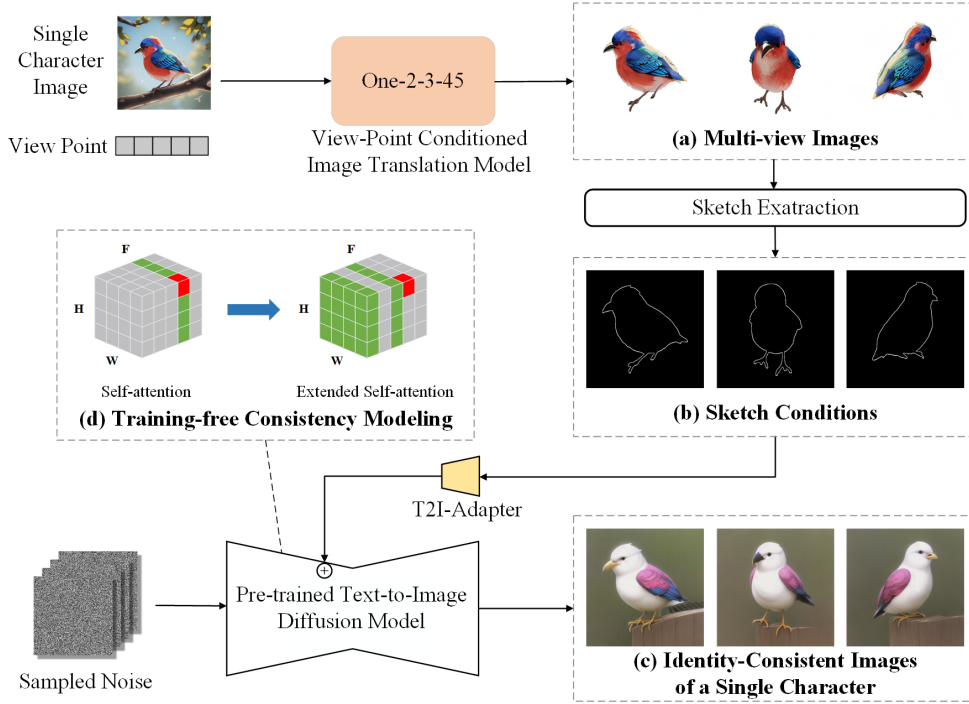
Single Character Image

View Point

One-2-3-45

View-Point Conditioned Image Translation Model

(a) Multi-view Images

Sketch Exatraction

F

H

W

F

H

W

Self-attention

Extended Self-attention

(d) Training-free Consistency Modeling

(b) Sketch Conditions

T2I-Adapter

Sampled Noise

Pre-trained Text-to-Image Diffusion Model

(c) Identity-Consistent Images of a Single Character